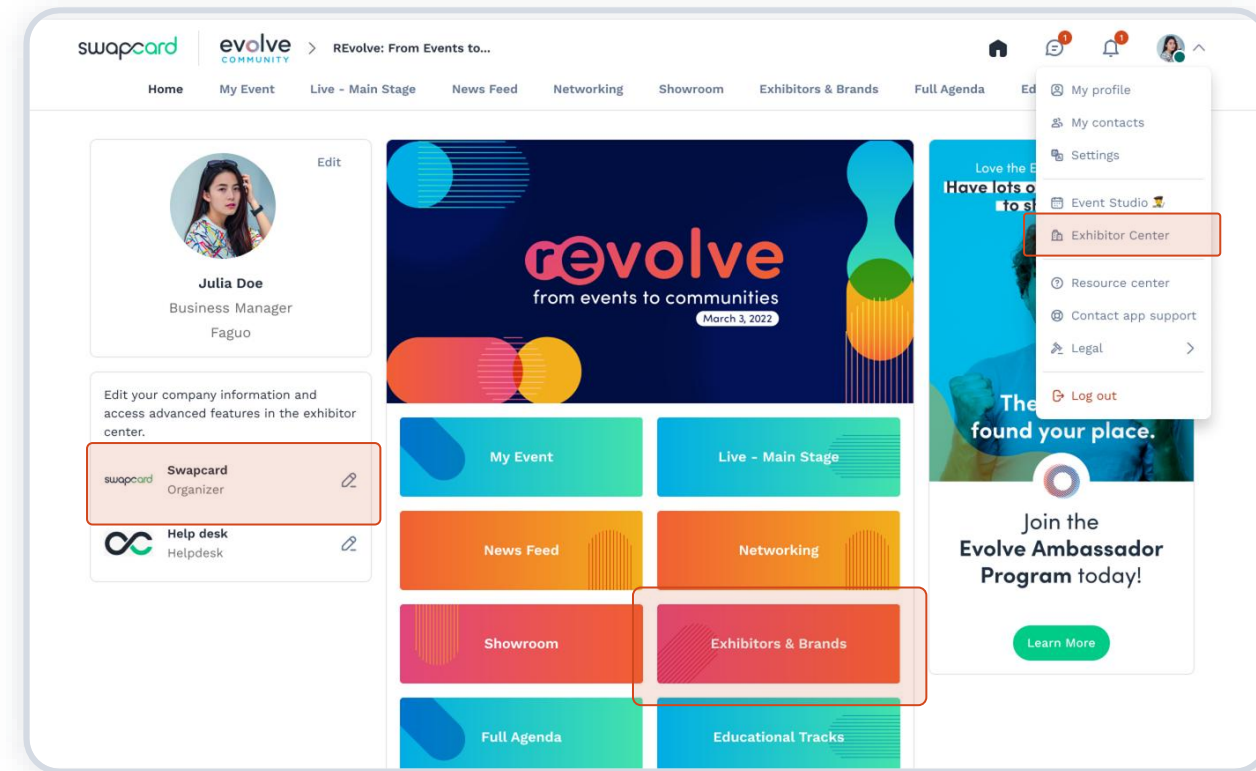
swapcard evolve COMMUNITY > REvolve: From Events to...

1 1

Home My Event Live - Main Stage News Feed Networking Showroom Exhibitors & Brands Full Agenda Ed

My profile
My contacts
Settings
Event Studio
Exhibitor Center
Resource center
Contact app support
Legal
Log out

Edit

Julia Doe
Business Manager
Faguo

Edit your company information and access advanced features in the exhibitor center.

swapcard Swapcard
Organizer

Help desk
Helpdesk

revolve
from events to communities
March 3, 2022

My Event
Live - Main Stage
News Feed
Networking
Showroom
Exhibitors & Brands
Full Agenda
Educational Tracks

Love the E
Have lots o
to s

The
found your place.

Join the
Evolve Ambassador
Program today!

Learn More